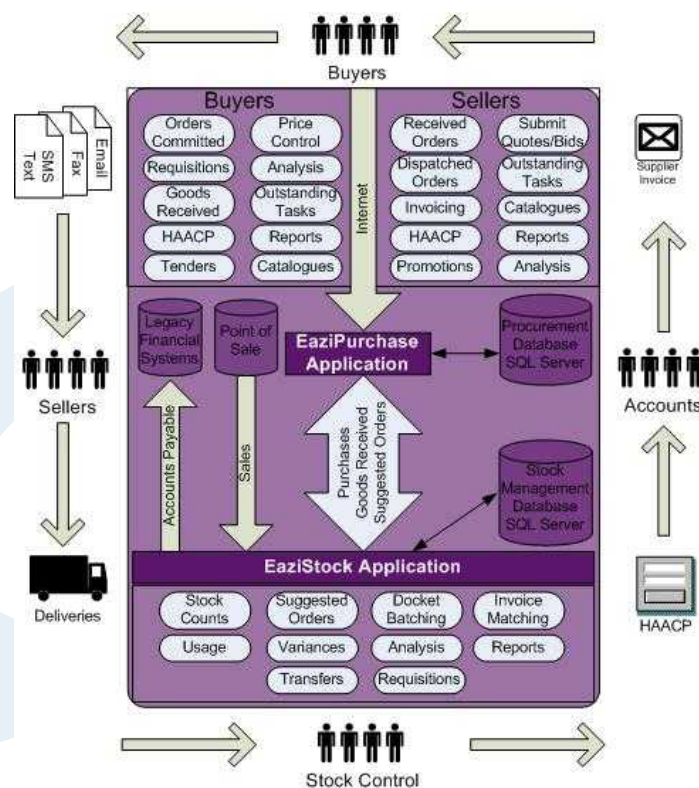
Buyers

SMS Text
Fax
Email

Sellers

Deliveries

Buyers
Orders Committed
Price Control
Requisitions
Analysis
Goods Received
Outstanding Tasks
HAACP
Reports
Tenders
Catalogues

Internet

Sellers
Received Orders
Submit Quotes/Bids
Dispatched Orders
Outstanding Tasks
Invoicing
Catalogues
HAACP
Reports
Promotions
Analysis

Legacy Financial Systems
Point of Sale
EaziPurchase Application
Procurement Database SQL Server

Accounts Payable
Sales
Purchases Goods Received Suggested Orders
Stock Management Database SQL Server

EaziStock Application
Stock Counts
Suggested Orders
Docket Batching
Invoice Matching
Usage
Variances
Analysis
Reports
Transfers
Requisitions

Supplier Invoice

Accounts

HAACP

Stock Control